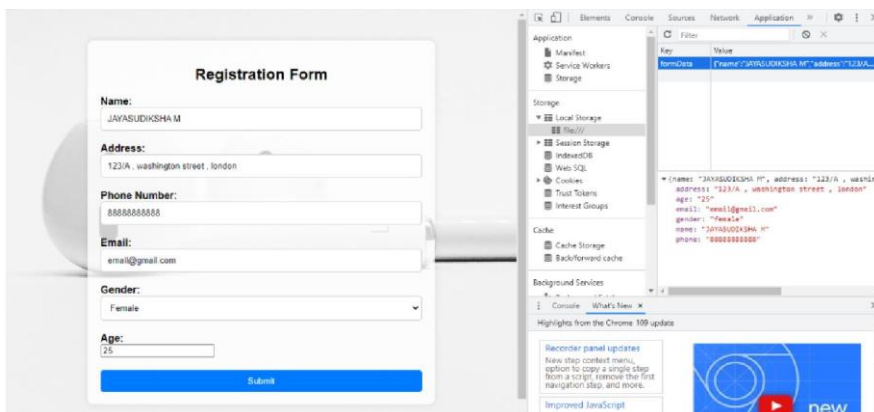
Registration Form

Name:
JAYASUDIKSHA M

Address:
123/A , washington street , london

Phone Number:
88888888888

Email:
email@gmail.com

Gender:
Female

Age:
25

Submit

Elements Console Sources Network Application »

Application
Manifest
Service Workers
Storage

Storage
Local Storage
file://
Session Storage
IndexedDB
Web SQL
Cookies
Trust Tokens
Interest Groups

Cache
Cache Storage
Back/forward cache

Background Services

Filter

| Key | Value |
|---|---|
| formData | {"name":"JAYASUDIKSHA M","address":"123/A ... |

▼ {name: "JAYASUDIKSHA M", address: "123/A , washin
address: "123/A , washington street , london"
age: "25"
email: "email@gmail.com"
gender: "female"
name: "JAYASUDIKSHA M"
phone: "88888888888"

Console What's New ×

Highlights from the Chrome 100 update

Recorder panel updates
New step context menu, option to copy a single step from a script, remove the first navigation step, and more.

Improved JavaScript

new